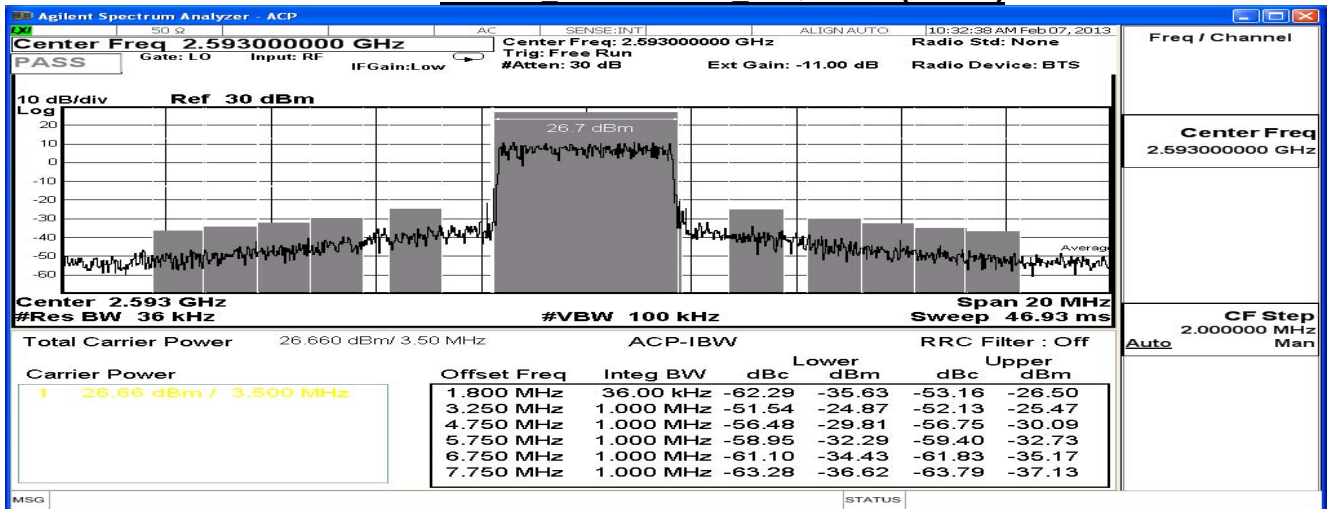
Agilent Spectrum Analyzer - ACP
50 Ω AC SENSE:INT ALIGN AUTO 10:32:38 AM Feb 07, 2013
Center Freq 2.593000000 GHz
PASS Gate: LO Input: RF IFGain:Low
Center Freq: 2.593000000 GHz
Trig: Free Run
#Atten: 30 dB
Ext Gain: -11.00 dB
Radio Std: None
Radio Device: BTS
Freq / Channel

10 dB/div Ref 30 dBm
Log
20
10
0
-10
-20
-30
-40
-50
-60
26.7 dBm
Average

Center 2.593 GHz
#Res BW 36 kHz
#VBW 100 kHz
Span 20 MHz
Sweep 46.93 ms

Center Freq
2.593000000 GHz

CF Step
2.000000 MHz
Auto Man

Total Carrier Power 26.660 dBm/ 3.50 MHz
ACP-IBW
RRC Filter : Off

Carrier Power
1 26.66 dBm / 3.500 MHz

| Offset Freq | Integ BW | Lower dBc | Lower dBm | Upper dBc | Upper dBm |
|---|---|---|---|---|---|
| 1.800 MHz | 36.00 kHz | -62.29 | -35.63 | -53.16 | -26.50 |
| 3.250 MHz | 1.000 MHz | -51.54 | -24.87 | -52.13 | -25.47 |
| 4.750 MHz | 1.000 MHz | -56.48 | -29.81 | -56.75 | -30.09 |
| 5.750 MHz | 1.000 MHz | -58.95 | -32.29 | -59.40 | -32.73 |
| 6.750 MHz | 1.000 MHz | -61.10 | -34.43 | -61.83 | -35.17 |
| 7.750 MHz | 1.000 MHz | -63.28 | -36.62 | -63.79 | -37.13 |

MSG
STATUS